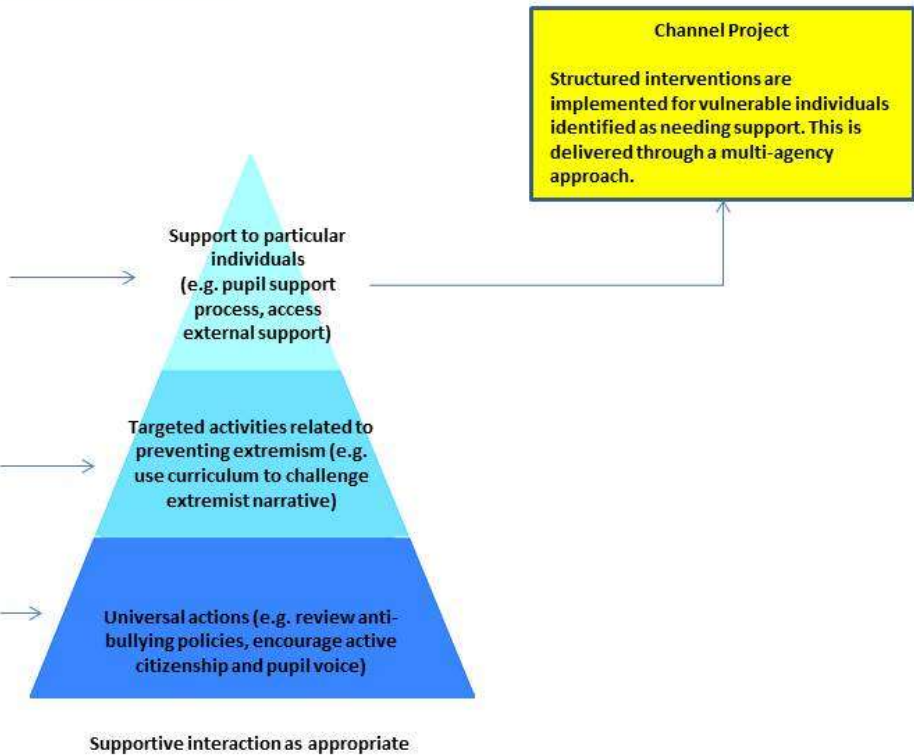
Channel Project

Structured interventions are implemented for vulnerable individuals identified as needing support. This is delivered through a multi-agency approach.

Support to particular individuals (e.g. pupil support process, access external support)

Targeted activities related to preventing extremism (e.g. use curriculum to challenge extremist narrative)

Universal actions (e.g. review anti-bullying policies, encourage active citizenship and pupil voice)

Supportive interaction as appropriate